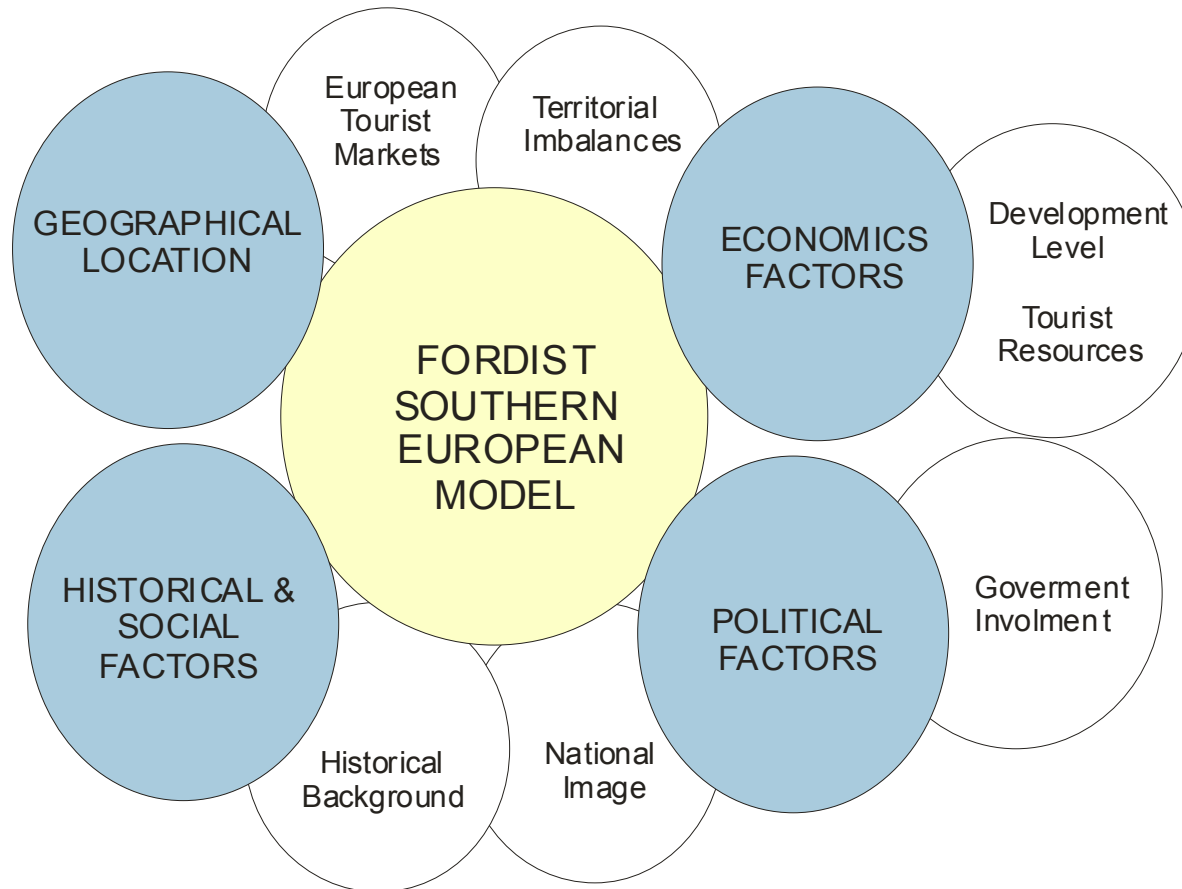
European Tourist Markets

Territorial Imbalances

GEOGRAPHICAL LOCATION

ECONOMICS FACTORS

Development Level

Tourist Resources

FORDIST SOUTHERN EUROPEAN MODEL

HISTORICAL & SOCIAL FACTORS

POLITICAL FACTORS

Goverment Involment

Historical Background

National Image